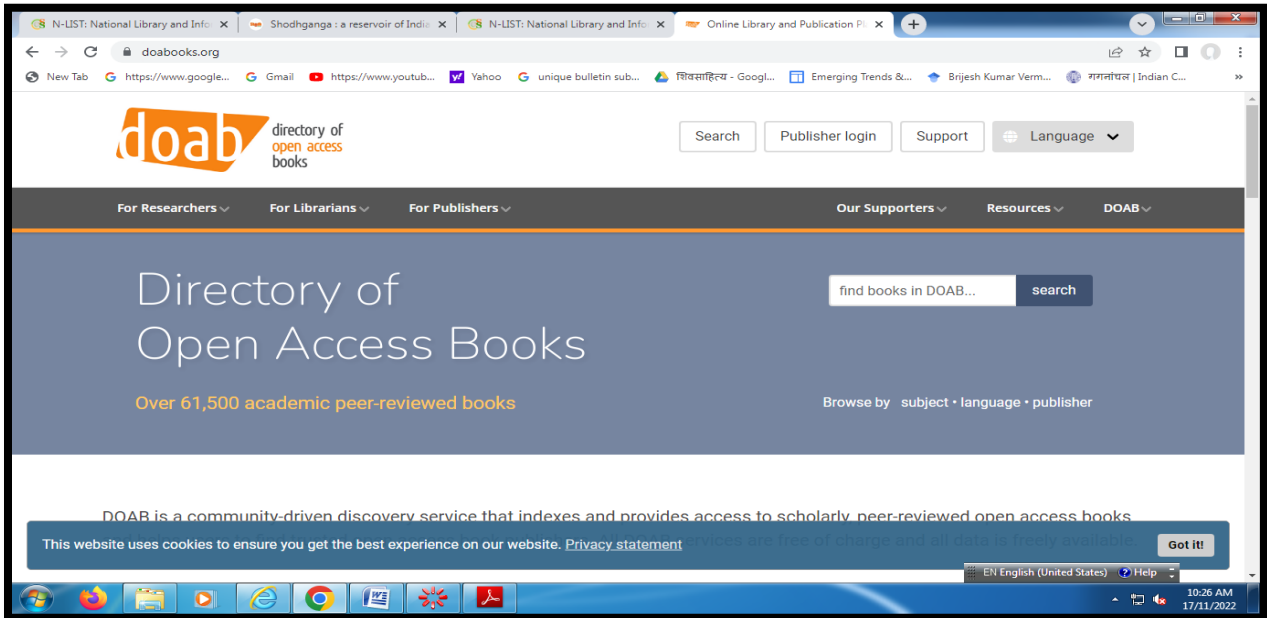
N-LIST: National Library and Info ×
Shodhganga : a reservoir of India ×
N-LIST: National Library and Info ×
Online Library and Publication Pl ×
+

doabooks.org

New Tab
https://www.google...
Gmail
https://www.youtub...
Yahoo
unique bulletin sub...
शिवसाहित्य - Googl...
Emerging Trends &...
Brijesh Kumar Verm...
गगनांचल | Indian C...
»

doab directory of open access books

Search
Publisher login
Support
Language

For Researchers
For Librarians
For Publishers
Our Supporters
Resources
DOAB

Directory of Open Access Books

find books in DOAB...
search

Over 61,500 academic peer-reviewed books

Browse by subject • language • publisher

DOAB is a community-driven discovery service that indexes and provides access to scholarly, peer-reviewed open access books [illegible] services are free of charge and all data is freely available.

This website uses cookies to ensure you get the best experience on our website. Privacy statement

Got it!

EN English (United States)
Help

10:26 AM
17/11/2022